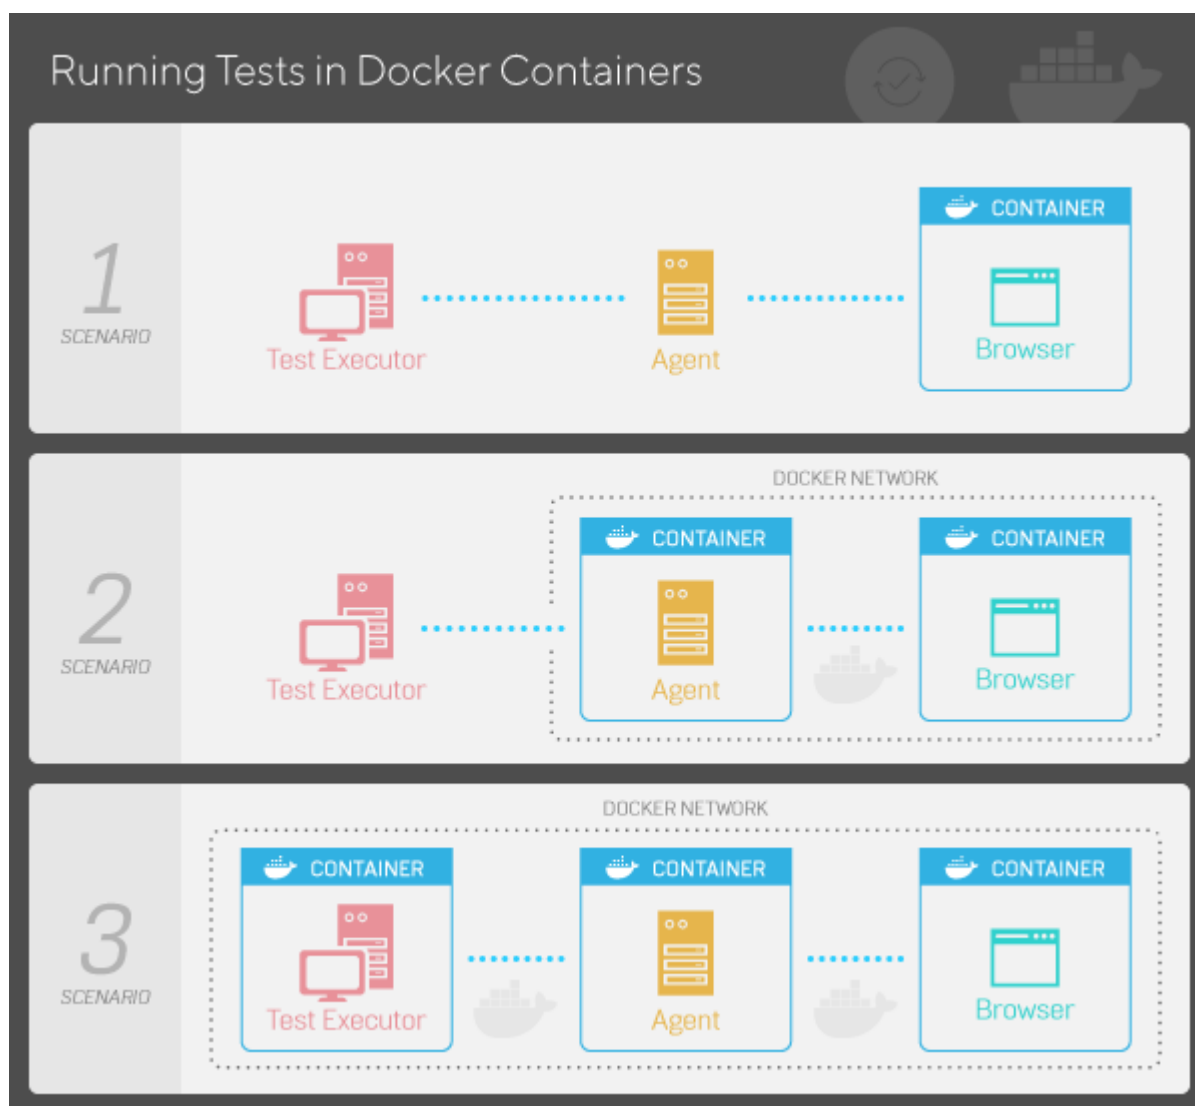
Running Tests in Docker Containers

1
SCENARIO

Test Executor

Agent

CONTAINER

Browser

2
SCENARIO

DOCKER NETWORK

Test Executor

CONTAINER

Agent

CONTAINER

Browser

3
SCENARIO

DOCKER NETWORK

CONTAINER

Test Executor

CONTAINER

Agent

CONTAINER

Browser